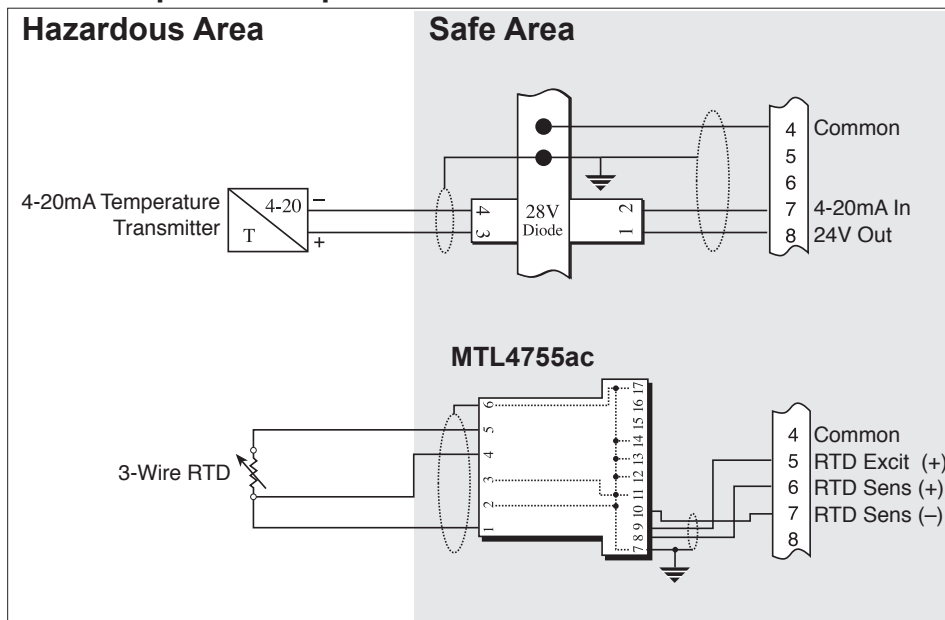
Hazardous Area

Safe Area

4-20mA Temperature Transmitter

4-20

T

–

+

4

3

28V Diode

2

1

4 Common
5
6
7 4-20mA In
8 24V Out

MTL4755ac

3-Wire RTD

6
5
4
3
2
1

17
16
15
14
13
12
11
10
9
8
7

4 Common
5 RTD Excit (+)
6 RTD Sens (+)
7 RTD Sens (–)
8